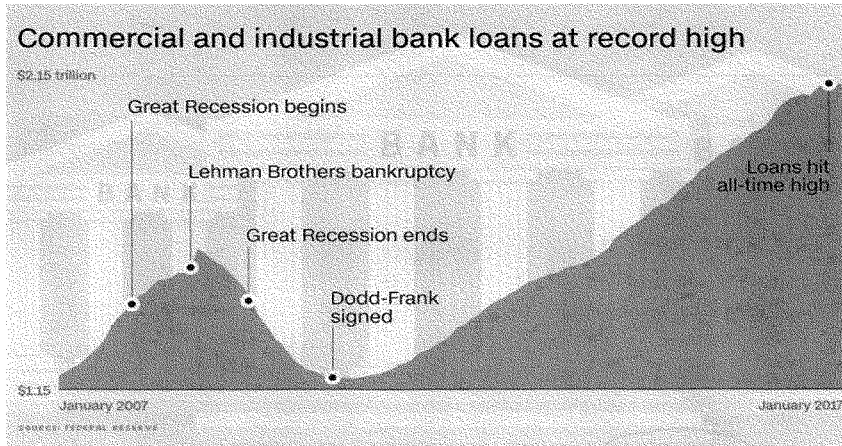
Commercial and industrial bank loans at record high

$2.15 trillion

Great Recession begins

Lehman Brothers bankruptcy

Great Recession ends

Dodd-Frank signed

Loans hit all-time high

$1.15

January 2007

January 2017

SOURCE: FEDERAL RESERVE